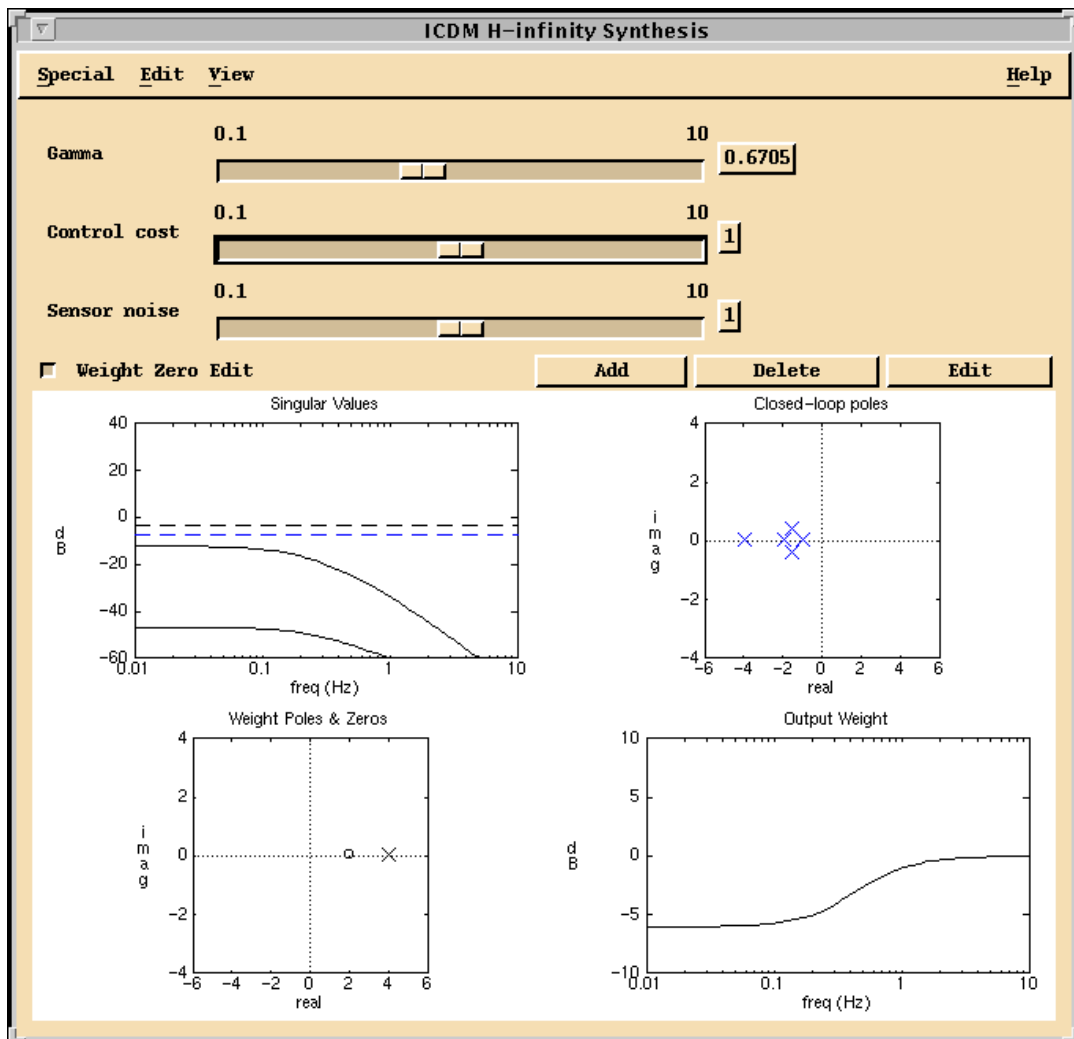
ICDM H-infinity Synthesis

Special Edit View Help

Gamma
0.1 10
0.6705

Control cost
0.1 10
1

Sensor noise
0.1 10
1

Weight Zero Edit

Add Delete Edit

Singular Values
40
20
0
-20
-40
-60
dB
0.01 0.1 1 10
freq (Hz)

Closed-loop poles
4
2
0
-2
-4
imag
-6 -4 -2 0 2 4 6
real

Weight Poles & Zeros
4
2
0
-2
-4
imag
-6 -4 -2 0 2 4 6
real

Output Weight
10
5
0
-5
-10
dB
0.01 0.1 1 10
freq (Hz)